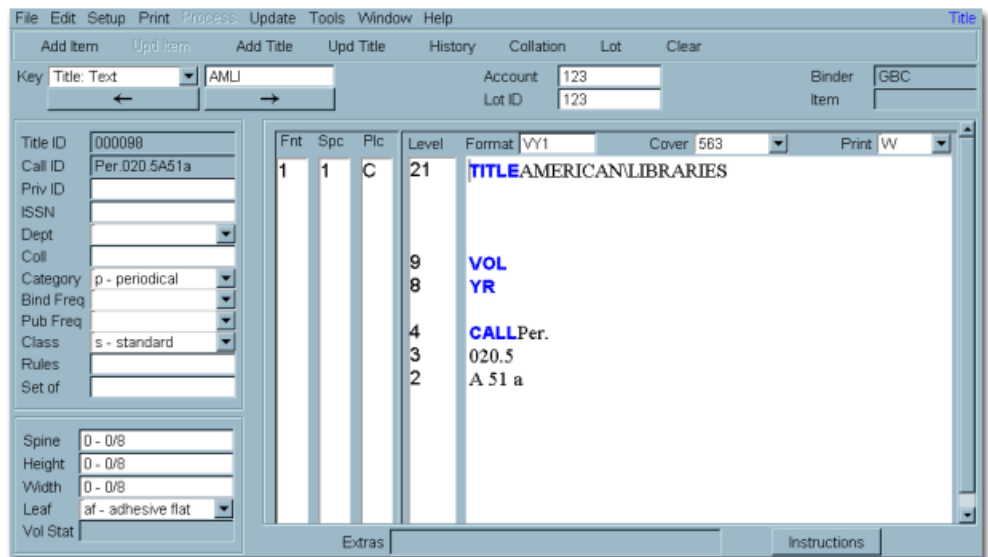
File Edit Setup Print Process Update Tools Window Help Title

Add Item Upd Item Add Title Upd Title History Collation Lot Clear

Key Title: Text AMLI Account 123 Binder GBC

← → Lot ID 123 Item

Title ID 000098
Call ID Per.020.5A51a
Priv ID
ISSN
Dept
Coll
Category p - periodical
Bind Freq
Pub Freq
Class s - standard
Rules
Set of

Spine 0 - 0/8
Height 0 - 0/8
Width 0 - 0/8
Leaf af - adhesive flat
Vol Stat

| Fnt | Spc | Plc | Level | Format VY1 | Cover 563 | Print W |
|---|---|---|---|---|---|---|
| 1 | 1 | C | 21 | TITLEAMERICAN\LIBRARIES | | |
| | | | 9 | VOL | | |
| | | | 8 | YR | | |
| | | | 4 | CALLPer. | | |
| | | | 3 | 020.5 | | |
| | | | 2 | A 51 a | | |

Extras Instructions